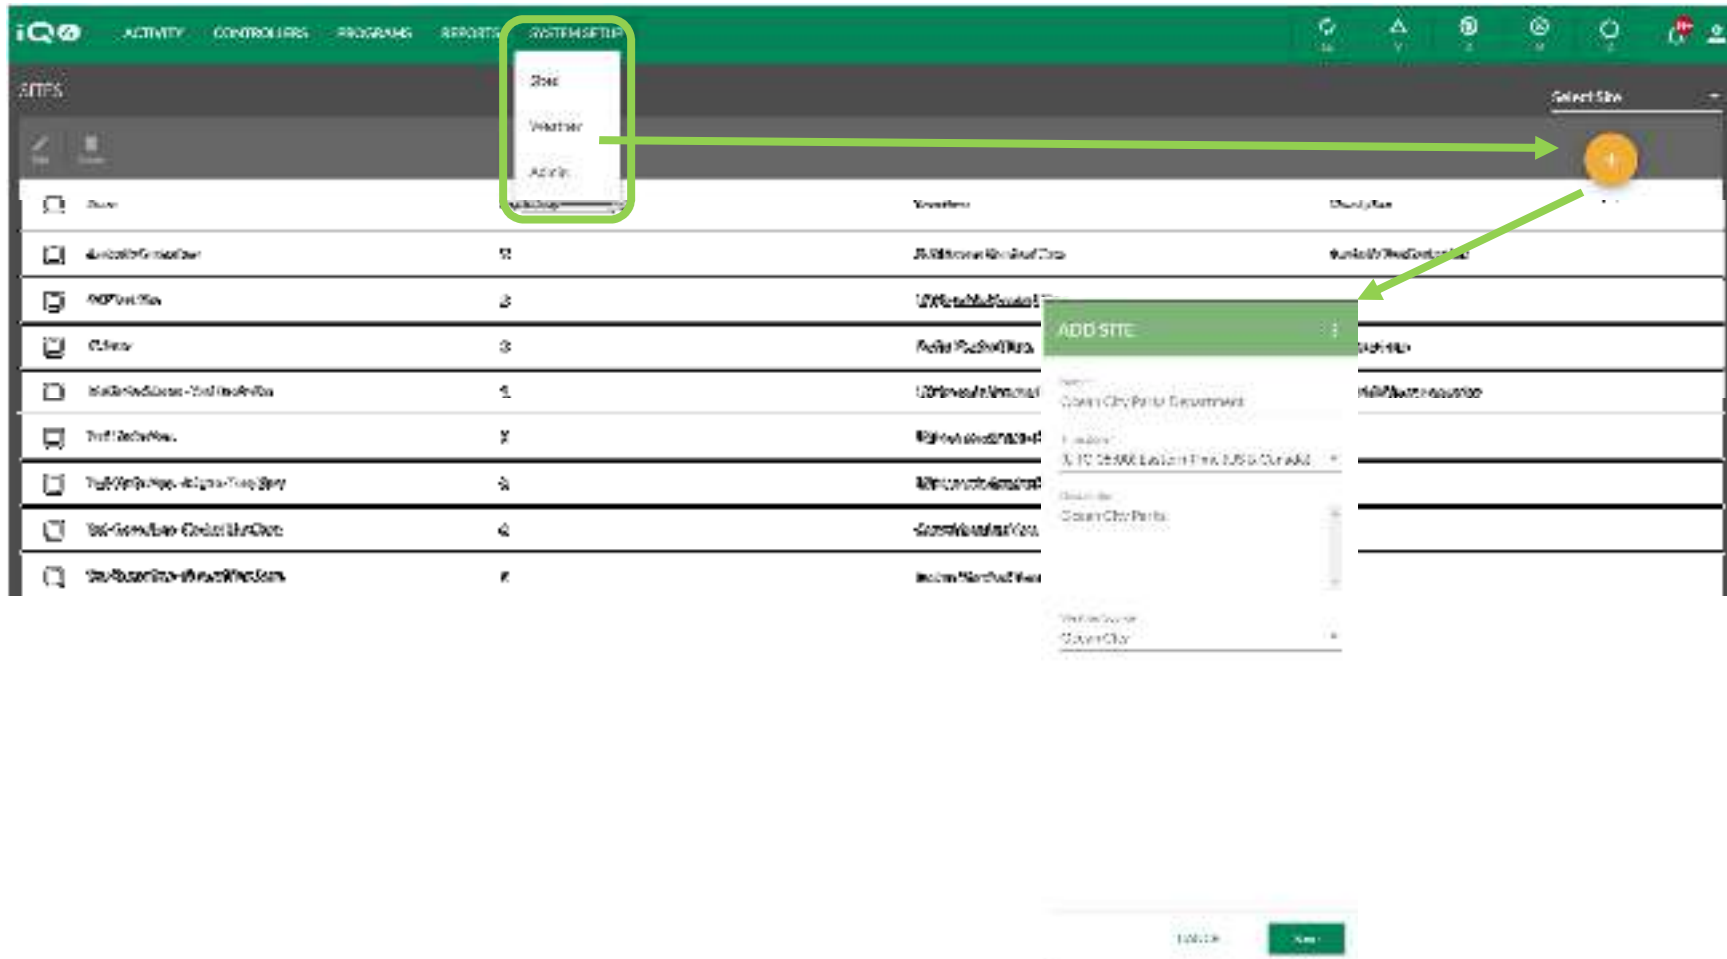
iQ ACTIVITY CONTROLLERS PROGRAMS REPORTS SYSTEM SETUP

Sites
Weather
Admin

SITES

Select Site

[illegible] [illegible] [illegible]

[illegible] 5 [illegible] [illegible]
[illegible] 3 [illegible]
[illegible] 3 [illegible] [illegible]
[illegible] 1 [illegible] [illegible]
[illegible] 7 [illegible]
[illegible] 5 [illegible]
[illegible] 6 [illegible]
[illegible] 6 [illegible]

ADD SITE

Ocean City Parks Department

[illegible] Eastern Time (US & Canada)

Ocean City Parks

Ocean City

Cancel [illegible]